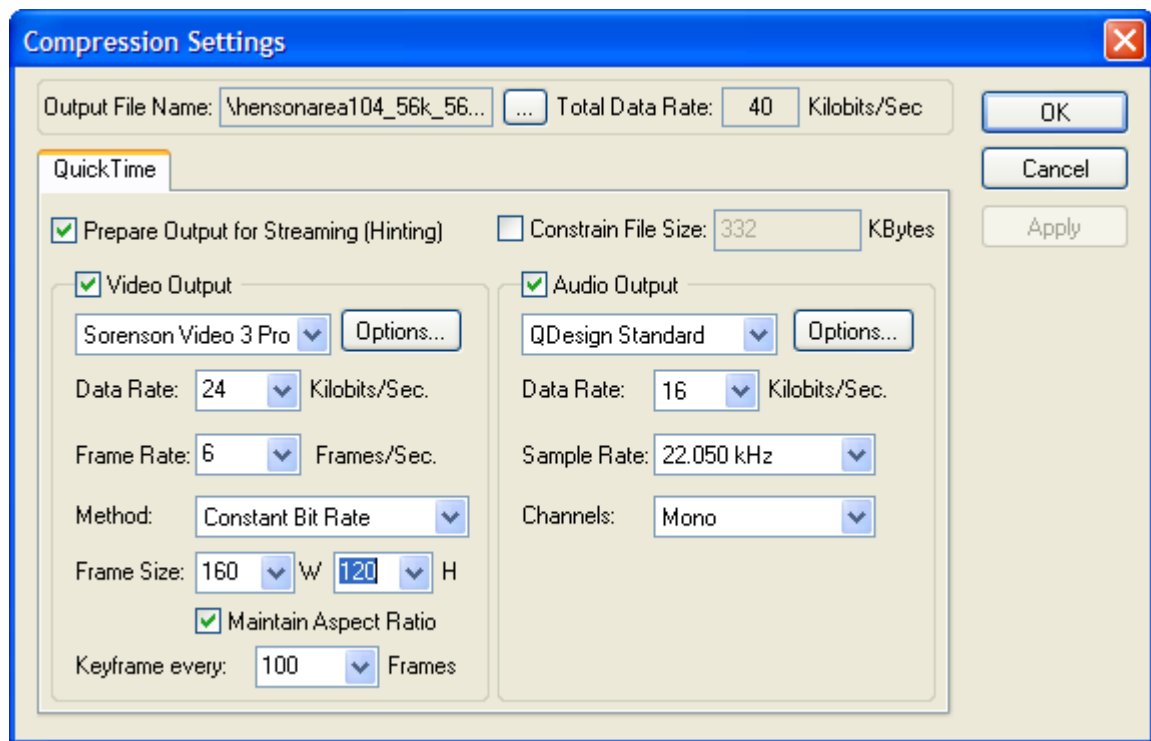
Compression Settings

Output File Name: \hensonarea104_56k_56... ... Total Data Rate: 40 Kilobits/Sec

OK

Cancel

Apply

QuickTime

Prepare Output for Streaming (Hinting)

Constrain File Size: 332 KBytes

Video Output

Sorenson Video 3 Pro

Options...

Data Rate: 24 Kilobits/Sec.

Frame Rate: 6 Frames/Sec.

Method: Constant Bit Rate

Frame Size: 160 W 120 H

Maintain Aspect Ratio

Keyframe every: 100 Frames

Audio Output

QDesign Standard

Options...

Data Rate: 16 Kilobits/Sec.

Sample Rate: 22.050 kHz

Channels: Mono